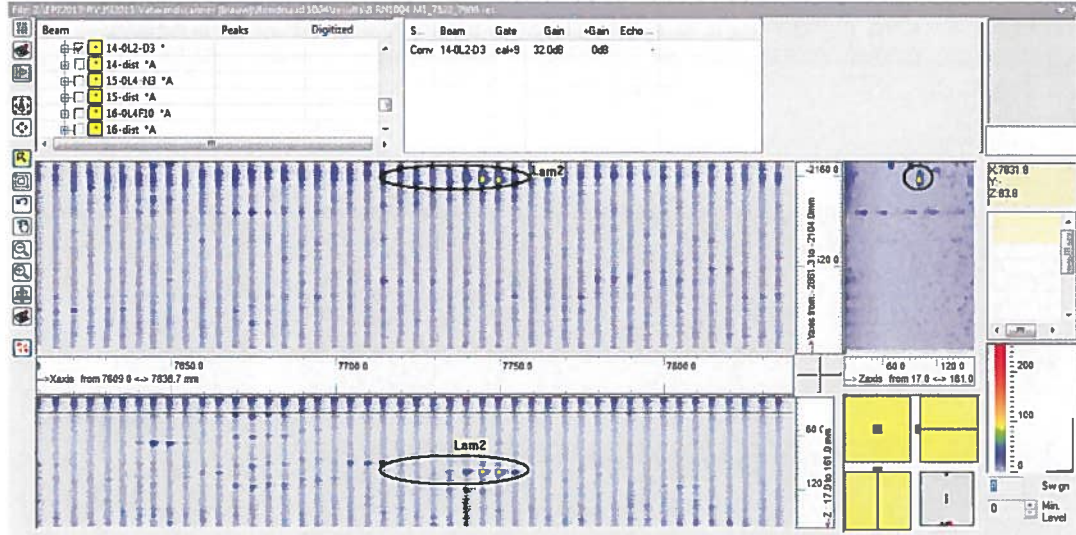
Beam | Peaks | Digitized

14-0L2-D3 *
14-dist *A
15-0L4-N3 *A
15-dist *A
16-0L4F10 *A
16-dist *A

| S... | Beam | Gate | Gain | +Gain | Echo ... |
|---|---|---|---|---|---|
| Conv | 14-0L2-D3 | cal+9 | 32.0dB | 0dB | |

Lam2

2160.0

2120.0

Yaxis from 2081.3 to 2104.0mm

X:7831.8
Y:
Z:83.8

7650.0 7700.0 7750.0 7800.0

--> Xaxis from 7609.0 <--> 7836.7 mm

60.0 120.0

--> Zaxis from 17.0 <--> 181.0

200

100

0

Lam2

60.0

120.0

Z 17.0 to 161.0 mm

Sw gn

0

Min. Level